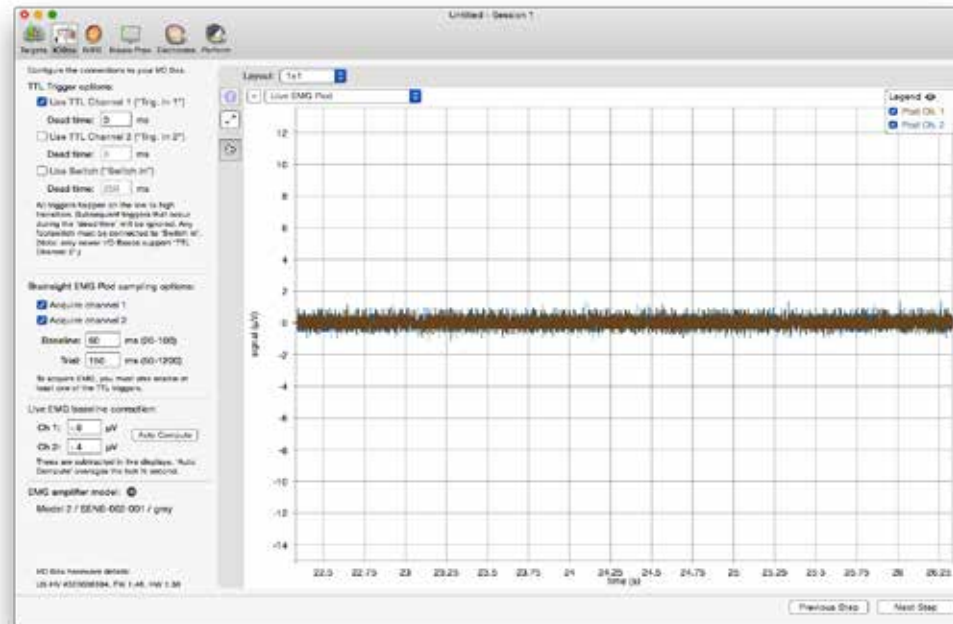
Untitled - Session 1

Targets IO Box NIRS Brainsight Pos Electrodes Perform

Configure the connections to your I/O Box.

TTL Trigger options:

Use TTL Channel 1 ("Trig. In 1")

Dead time: 0 ms

Use TTL Channel 2 ("Trig. In 2")

Dead time: 0 ms

Use Switch ("Switch In")

Dead time: 250 ms

All triggers happen on the low to high transition. Subsequent triggers that occur during the 'dead time' will be ignored. Any footswitch may be connected to 'Switch In'. (Note: only newer I/O Boxes support "TTL Channel 2".)

Brainsight EMG Pod sampling options:

Acquire channel 1

Acquire channel 2

Baseline: 50 ms (50-100)

Trial: 150 ms (50-1200)

To acquire EMG, you must also enable at least one of the TTL triggers.

Live EMG baseline correction:

Ch 1: -9 µV

Ch 2: -4 µV

Auto Compute

These are subtracted in live displays. 'Auto Compute' averages the last ½ second.

EMG amplifier model:

Model 2 / SENE-002-001 / grey

I/O Box hardware details:

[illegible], FW 1.46, HW 1.56

Layout: 1x1

Live EMG Pod

Legend

Pod Ch. 1

Pod Ch. 2

12

10

8

6

4

2

0

-2

-4

-6

-8

-10

-12

-14

signal (µV)

22.5 22.75 23 23.25 23.5 23.75 24 24.25 24.5 24.75 25 25.25 25.5 25.75 26 26.25

time (s)

Previous Step

Next Step